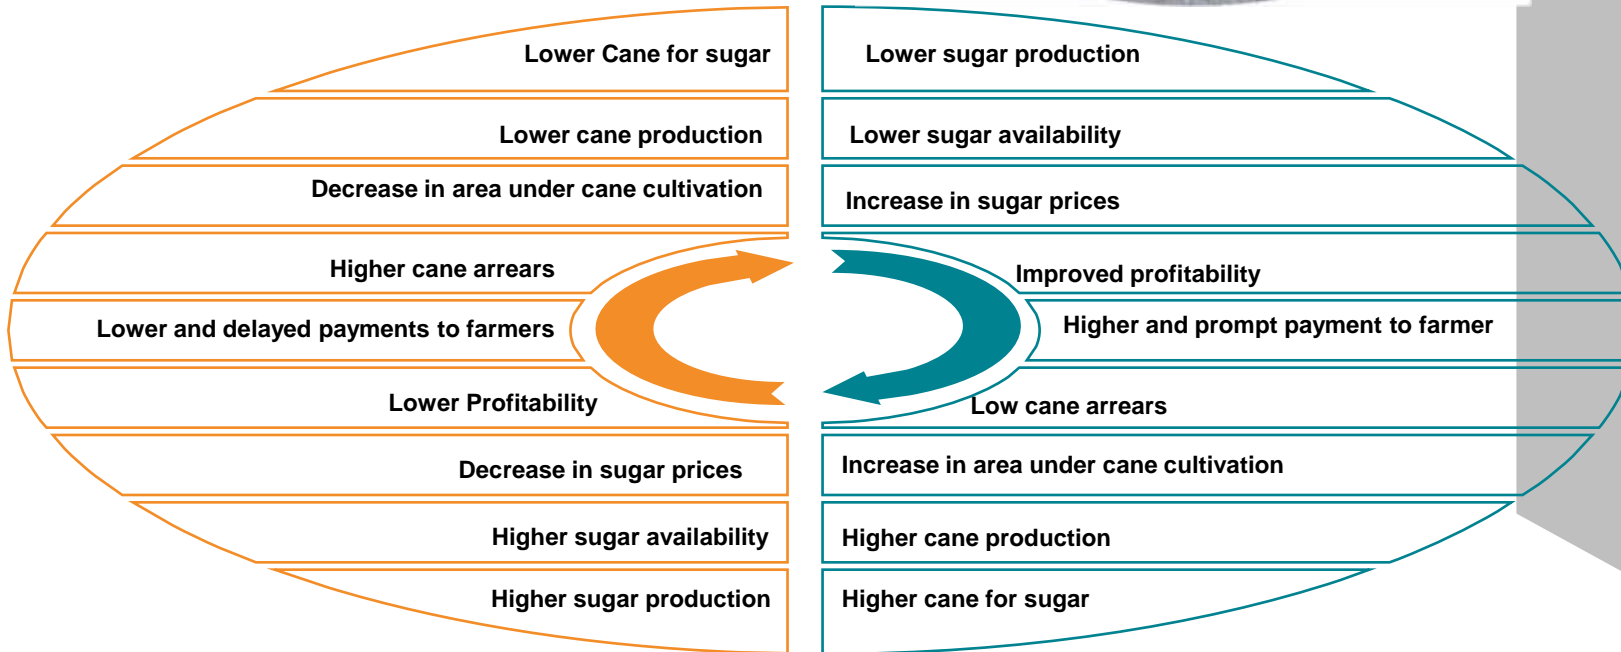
Lower Cane for sugar

Lower cane production

Decrease in area under cane cultivation

Higher cane arrears

Lower and delayed payments to farmers

Lower Profitability

Decrease in sugar prices

Higher sugar availability

Higher sugar production

Lower sugar production

Lower sugar availability

Increase in sugar prices

Improved profitability

Higher and prompt payment to farmer

Low cane arrears

Increase in area under cane cultivation

Higher cane production

Higher cane for sugar